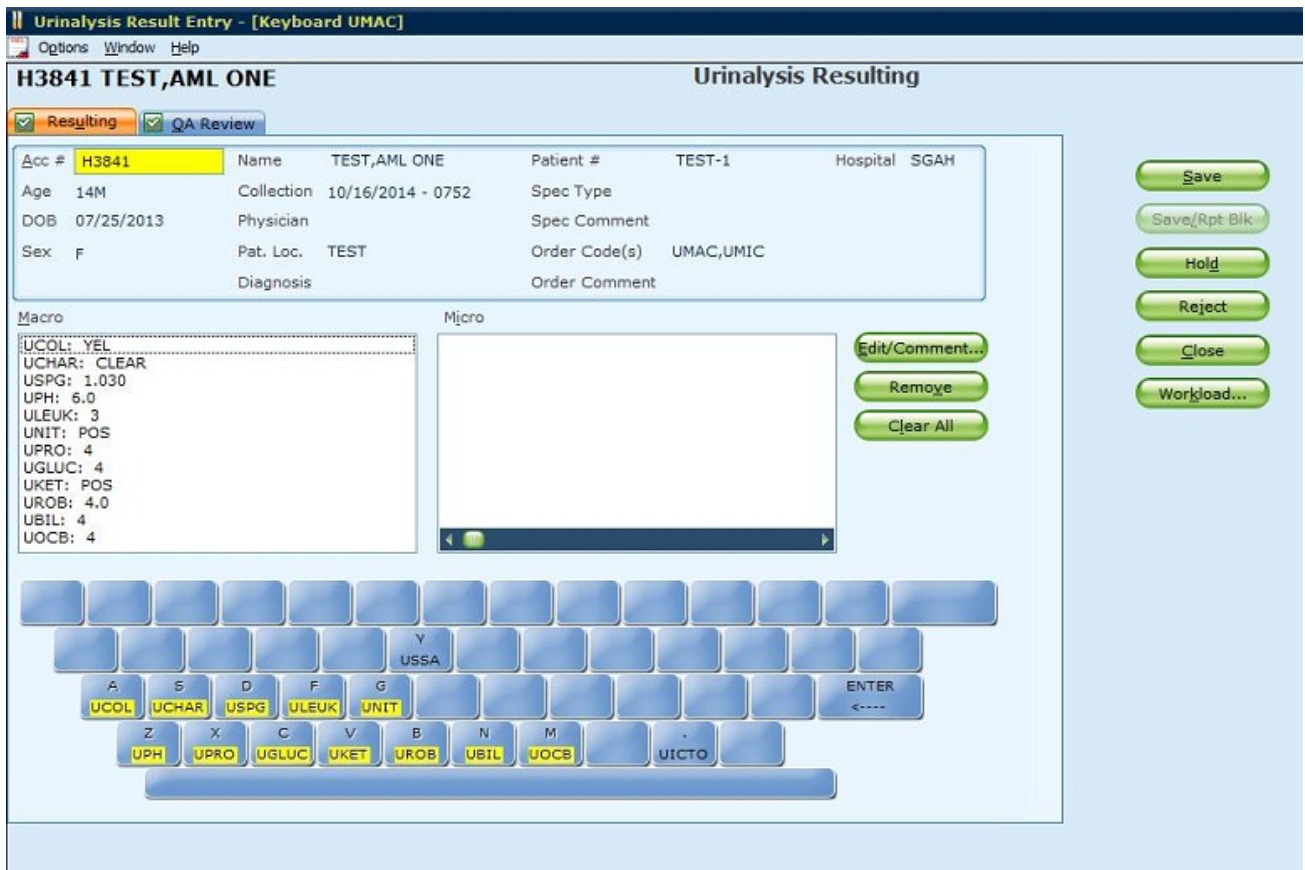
Urinalysis Result Entry - [Keyboard UMAC]
Options Window Help
H3841 TEST,AML ONE
Urinalysis Resulting
Resulting
QA Review

Acc # H3841
Age 14M
DOB 07/25/2013
Sex F
Name TEST,AML ONE
Collection 10/16/2014 - 0752
Physician
Pat. Loc. TEST
Diagnosis
Patient # TEST-1
Spec Type
Spec Comment
Order Code(s) UMAC,UMIC
Order Comment
Hospital SGAH

Save
Save/Rpt Blk
Hold
Reject
Close
Workload...

Macro
UCOL: YEL
UCHAR: CLEAR
USPG: 1.030
UPH: 6.0
ULEUK: 3
UNIT: POS
UPRO: 4
UGLUC: 4
UKET: POS
UROB: 4.0
UBIL: 4
UOCB: 4

Micro

Edit/Comment...
Remove
Clear All

Y
USSA
A
UCOL
S
UCHAR
D
USPG
F
ULEUK
G
UNIT
ENTER
<----
Z
UPH
X
UPRO
C
UGLUC
V
UKET
B
UROB
N
UBIL
M
UOCB
.
UICTO